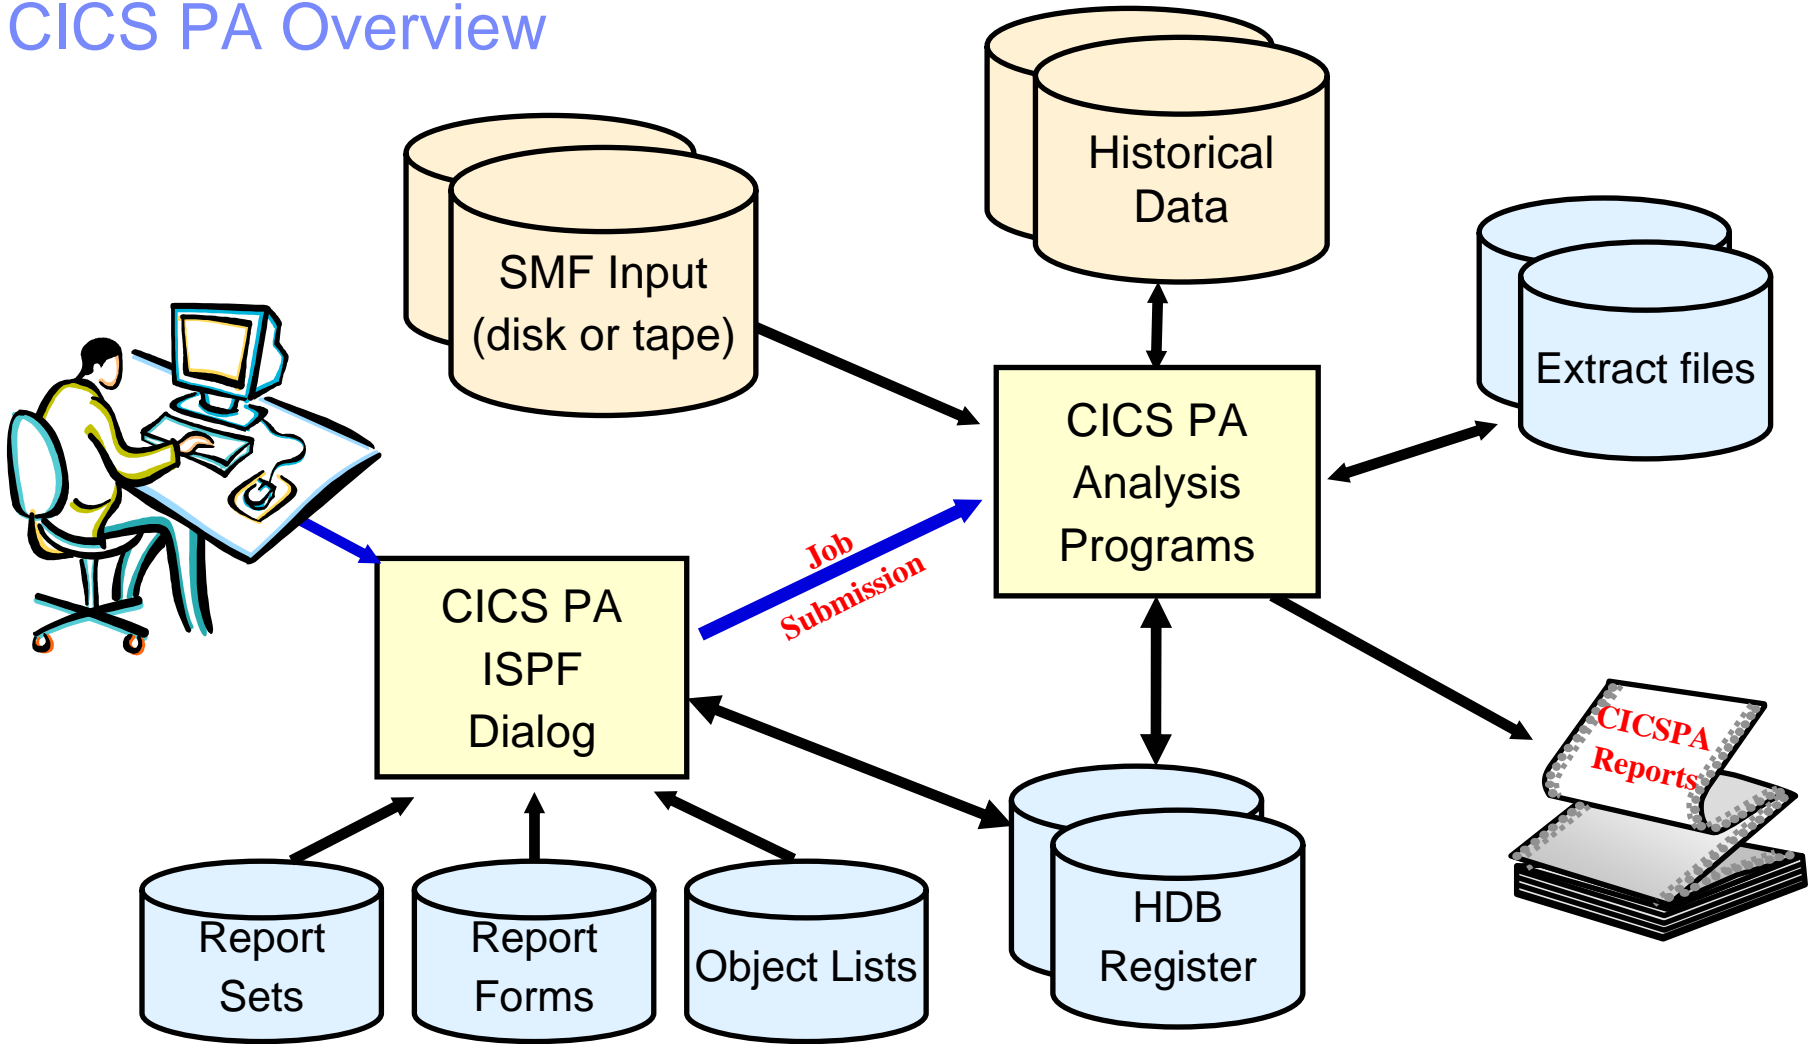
CICS PA Overview

Historical Data

SMF Input (disk or tape)

Extract files

CICS PA Analysis Programs

Job Submission

CICS PA ISPF Dialog

CICSPA Reports

HDB Register

Report Sets

Report Forms

Object Lists